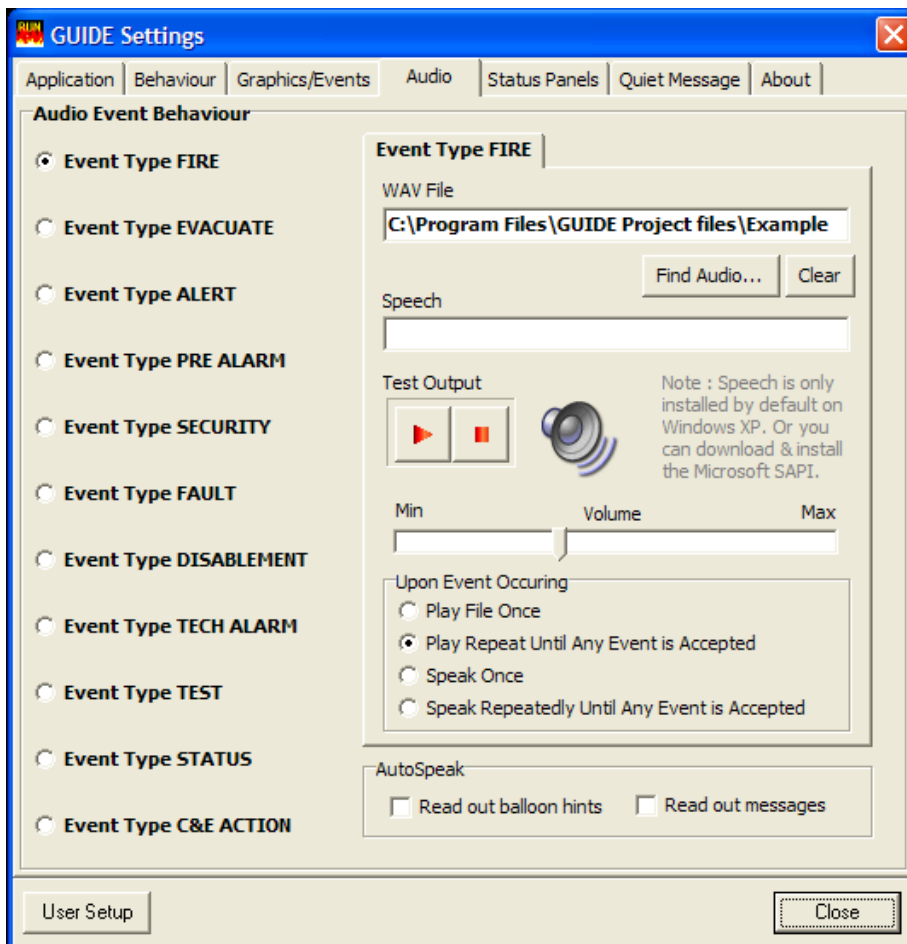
GUIDE Settings

Application | Behaviour | Graphics/Events | Audio | Status Panels | Quiet Message | About

Audio Event Behaviour

Event Type FIRE

Event Type EVACUATE

Event Type ALERT

Event Type PRE ALARM

Event Type SECURITY

Event Type FAULT

Event Type DISABLEMENT

Event Type TECH ALARM

Event Type TEST

Event Type STATUS

Event Type C&E ACTION

Event Type FIRE

WAV File

C:\Program Files\GUIDE Project files\Example

Find Audio... Clear

Speech

Test Output

Note : Speech is only installed by default on Windows XP. Or you can download & install the Microsoft SAPI.

Min Volume Max

Upon Event Occuring

Play File Once

Play Repeat Until Any Event is Accepted

Speak Once

Speak Repeatedly Until Any Event is Accepted

AutoSpeak

Read out balloon hints

Read out messages

User Setup

Close